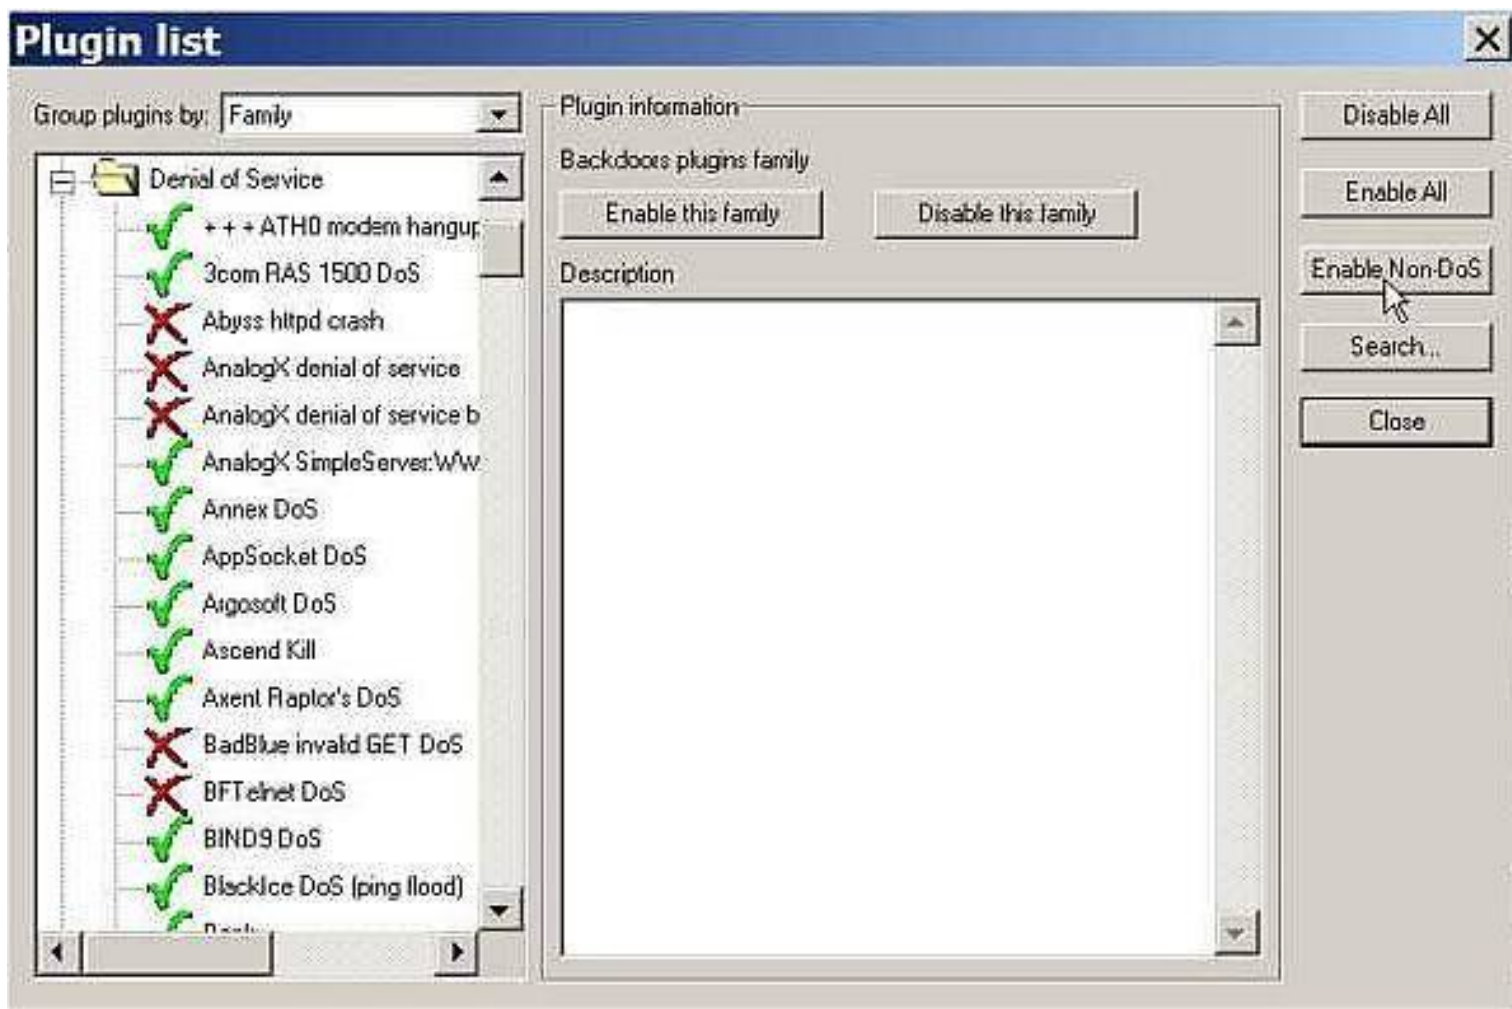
Plugin list

Group plugins by: Family

Denial of Service
+++ATH0 modem hangup
3com RAS 1500 DoS
Abyss httpd crash
AnalogX denial of service
AnalogX denial of service b
AnalogX SimpleServer:WW
Annex DoS
AppSocket DoS
Argosoft DoS
Ascend Kill
Axent Raptor's DoS
BadBlue invalid GET DoS
BFTelnet DoS
BIND9 DoS
BlackIce DoS (ping flood)
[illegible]

Plugin information
Backdoors plugins family
Enable this family
Disable this family
Description

Disable All
Enable All
Enable Non-DoS
Search...
Close